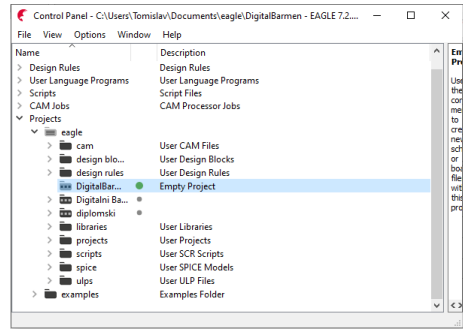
Control Panel - C:\Users\Tomislav\Documents\eagle\DigitalBarmen - EAGLE 7.2....

File View Options Window Help

| Name | Description |
|---|---|
| Design Rules | Design Rules |
| User Language Programs | User Language Programs |
| Scripts | Script Files |
| CAM Jobs | CAM Processor Jobs |
| Projects | |
| eagle | |
| cam | User CAM Files |
| design blo... | User Design Blocks |
| design rules | User Design Rules |
| DigitalBar... | Empty Project |
| Digitalni Ba... | |
| diplomski | |
| libraries | User Libraries |
| projects | User Projects |
| scripts | User SCR Scripts |
| spice | User SPICE Models |
| ulps | User ULP Files |
| examples | Examples Folder |

Em
Pr

Us
the
cor
me
to
cre
nev
sch
or
boa
file
wit
this
pro